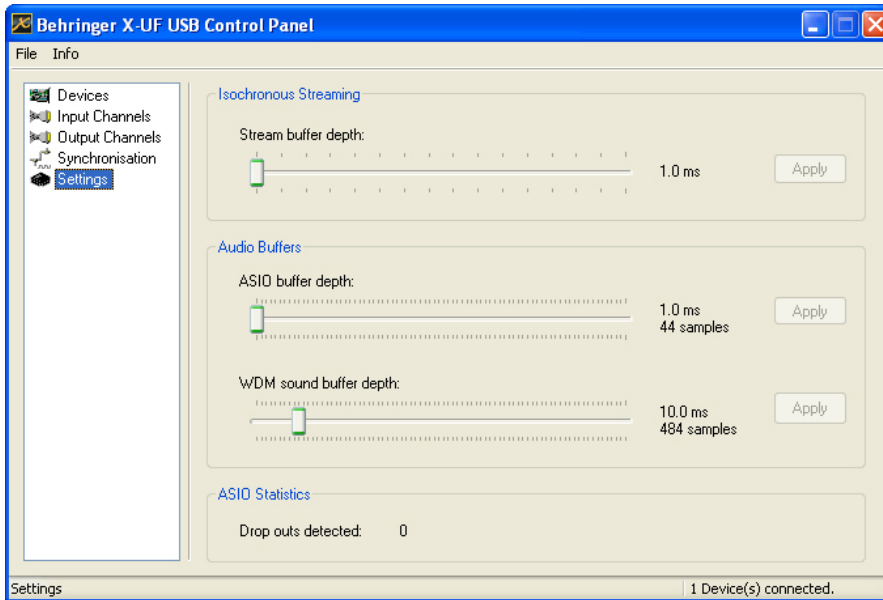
Behringer X-UF USB Control Panel

File Info

Devices
Input Channels
Output Channels
Synchronisation
Settings

Isochronous Streaming

Stream buffer depth:

1.0 ms

Apply

Audio Buffers

ASIO buffer depth:

1.0 ms
44 samples

Apply

WDM sound buffer depth:

10.0 ms
484 samples

Apply

ASIO Statistics

Drop outs detected: 0

Settings

1 Device(s) connected.